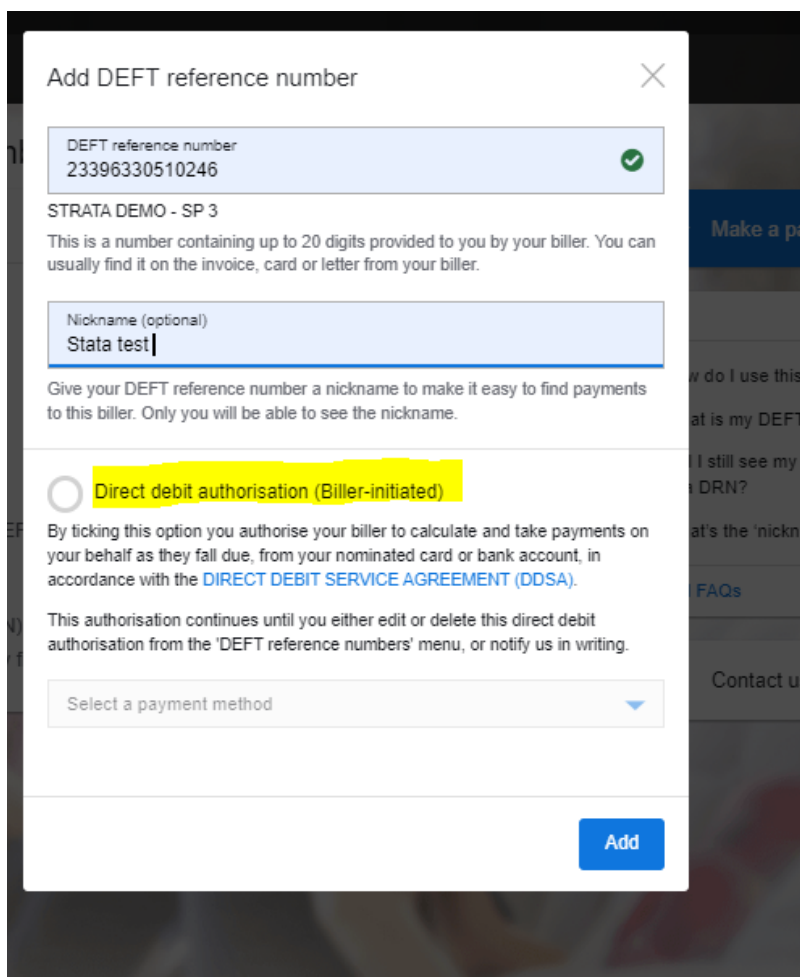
Add DEFT reference number

DEFT reference number
23396330510246

STRATA DEMO - SP 3

This is a number containing up to 20 digits provided to you by your biller. You can usually find it on the invoice, card or letter from your biller.

Nickname (optional)
Stata test

Give your DEFT reference number a nickname to make it easy to find payments to this biller. Only you will be able to see the nickname.

Direct debit authorisation (Biller-initiated)

By ticking this option you authorise your biller to calculate and take payments on your behalf as they fall due, from your nominated card or bank account, in accordance with the DIRECT DEBIT SERVICE AGREEMENT (DDSA).

This authorisation continues until you either edit or delete this direct debit authorisation from the 'DEFT reference numbers' menu, or notify us in writing.

Select a payment method

Add

Make a pa

w do I use this

at is my DEFT

I still see my
a DRN?

at's the 'nickn

FAQs

Contact u